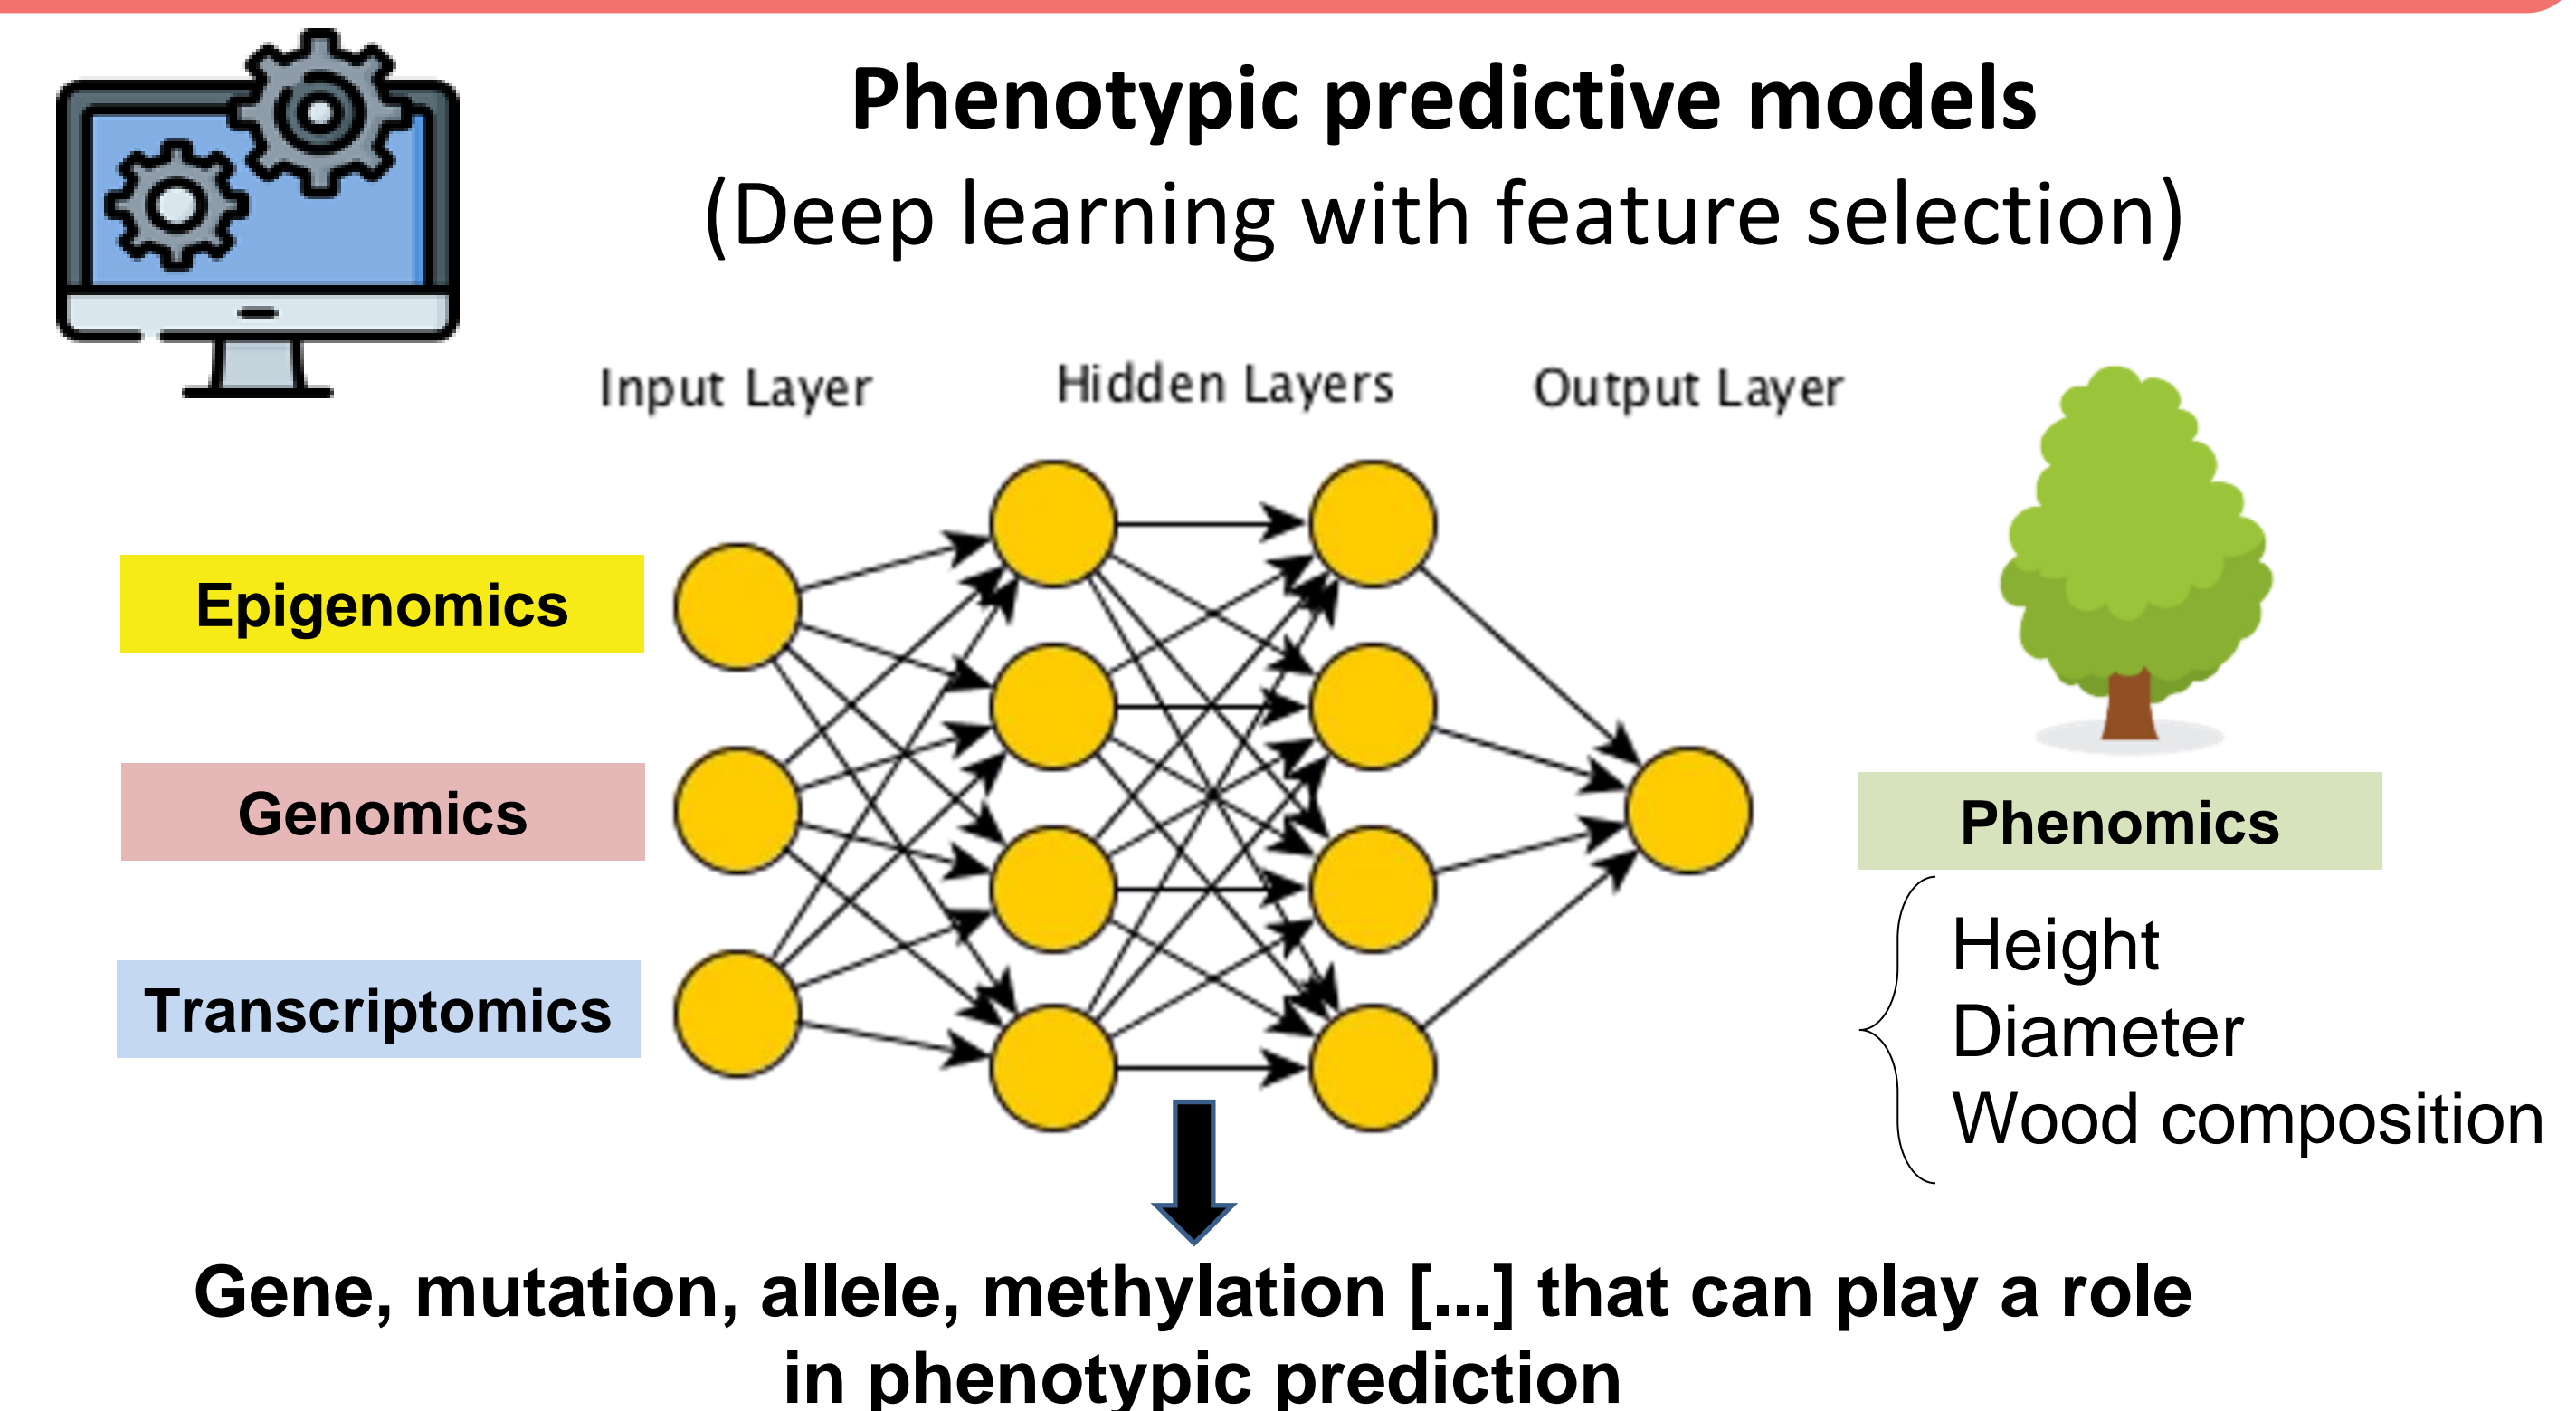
Phenotypic predictive models
(Deep learning with feature selection)

Input Layer

Hidden Layers

Output Layer

Epigenomics

Genomics

Transcriptomics

Phenomics

Height
Diameter
Wood composition

Gene, mutation, allele, methylation [...] that can play a role in phenotypic prediction